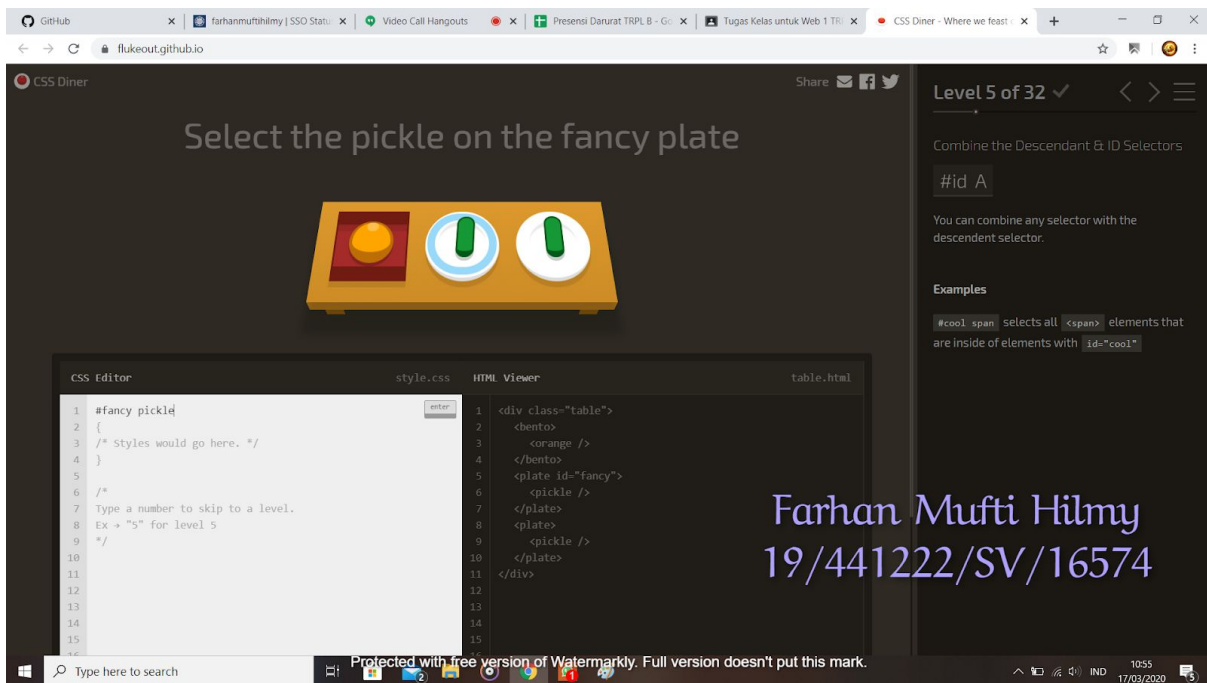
GitHub | farhanmuftihilmy | SSO Status | Video Call Hangouts | Presensi Darurat TRPL B - Go | Tugas Kelas untuk Web 1 TR | CSS Diner - Where we feast

flukeout.github.io

CSS Diner

Share

Select the pickle on the fancy plate

Level 5 of 32

Combine the Descendant & ID Selectors

#id A

You can combine any selector with the descendent selector.

Examples

#cool span selects all <span> elements that are inside of elements with id="cool"

CSS Editor style.css

1 #fancy pickle
2 {
3 /* Styles would go here. */
4 }
5
6 /*
7 Type a number to skip to a level.
8 Ex → "5" for level 5
9 */
10
11
12
13
14
15

enter

HTML Viewer table.html

1 <div class="table">
2 <bento>
3 <orange />
4 </bento>
5 <plate id="fancy">
6 <pickle />
7 </plate>
8 <plate>
9 <pickle />
10 </plate>
11 </div>
12
13
14
15

Farhan Mufti Hilmy
19/441222/SV/16574

Type here to search

Protected with free version of Watermarkly. Full version doesn't put this mark.

IND 10:55 17/03/2020